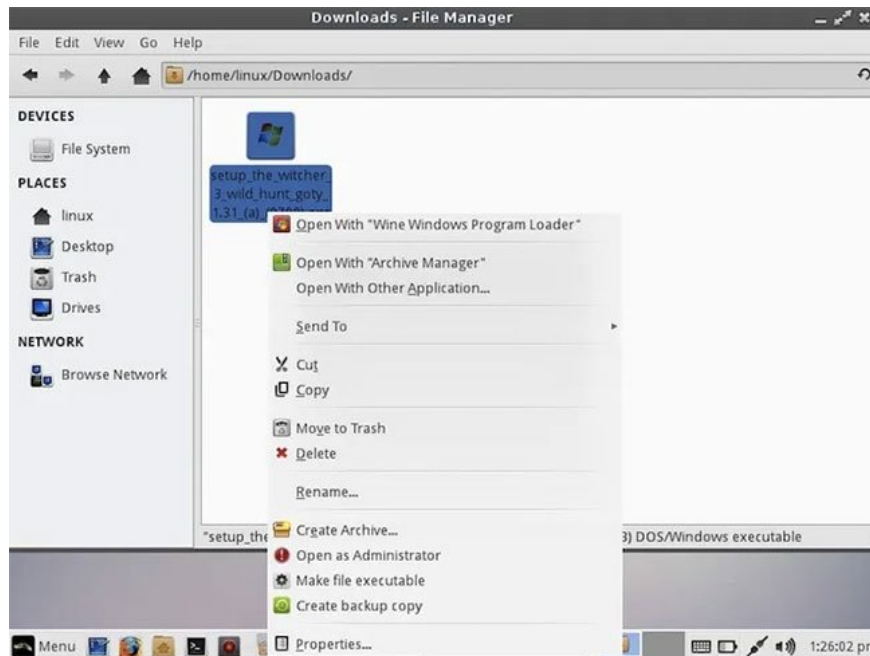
Downloads - File Manager

File Edit View Go Help

/home/linux/Downloads/

DEVICES
File System
PLACES
linux
Desktop
Trash
Drives
NETWORK
Browse Network

setup_the_witcher_3_wild_hunt_goty_1.31_(a)_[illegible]

Open With "Wine Windows Program Loader"
Open With "Archive Manager"
Open With Other Application...
Send To
Cut
Copy
Move to Trash
Delete
Rename...
Create Archive...
Open as Administrator
Make file executable
Create backup copy
Properties...

"setup_the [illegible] 3) DOS/Windows executable

Menu

1:26:02 p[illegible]